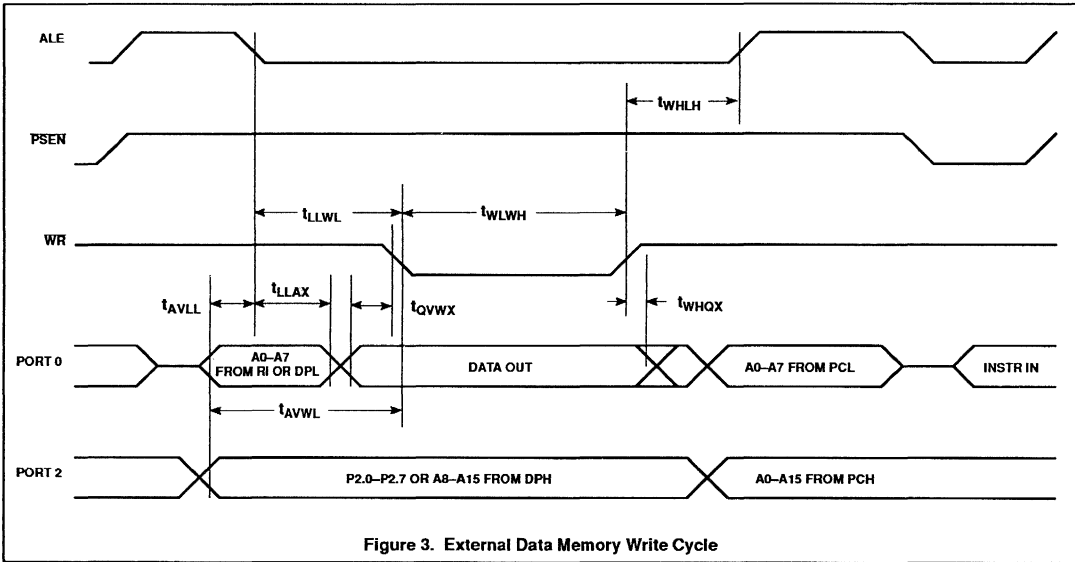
ALE

$t_{WHLH}$

$\overline{PSEN}$

$t_{LLWL}$

$t_{WLWH}$

$\overline{WR}$

$t_{AVLL}$

$t_{LLAX}$

$t_{QVWX}$

$t_{WHQX}$

PORT 0

A0–A7 FROM RI OR DPL

DATA OUT

A0–A7 FROM PCL

INSTR IN

$t_{AVWL}$

PORT 2

P2.0–P2.7 OR A8–A15 FROM DPH

A0–A15 FROM PCH

Figure 3. External Data Memory Write Cycle